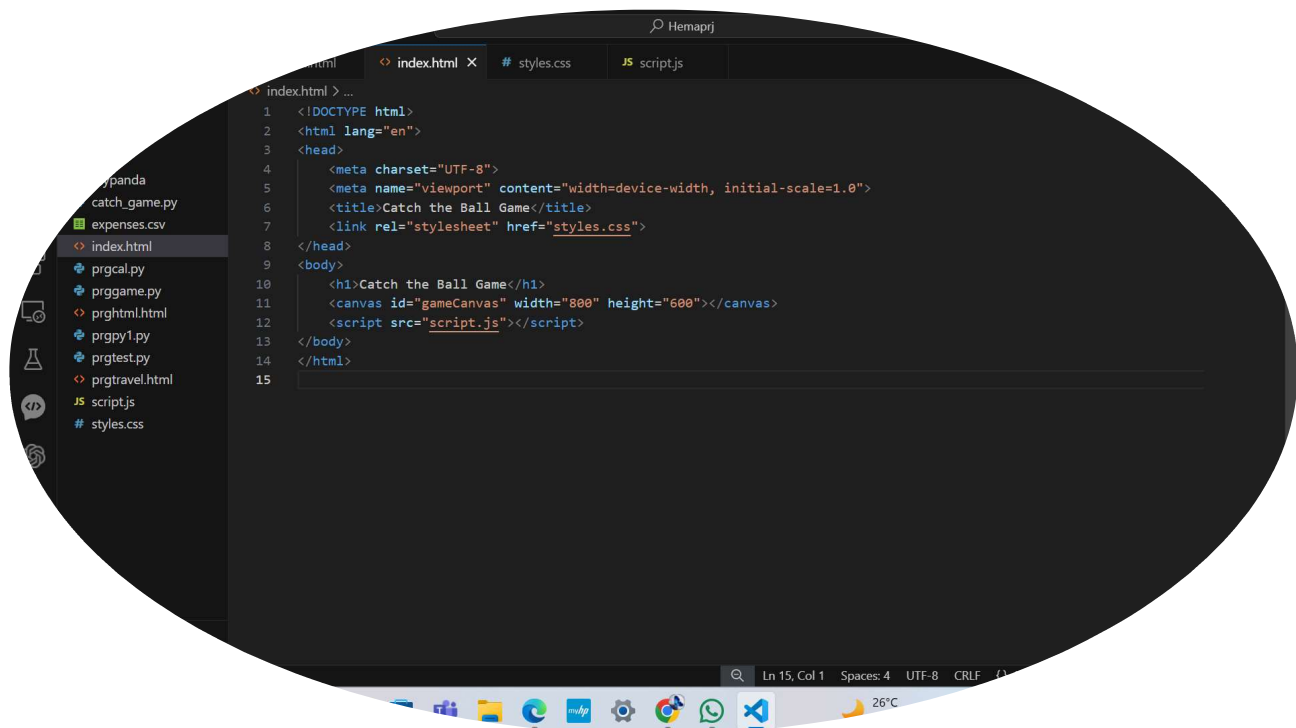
Hemaprj

html index.html × # styles.css JS script.js

index.html > ...

ypanda
catch_game.py
expenses.csv
index.html
prgcal.py
prggame.py
prghtml.html
prgpy1.py
prgtest.py
prgtravel.html
JS script.js
# styles.css

1 <!DOCTYPE html>
2 <html lang="en">
3 <head>
4 <meta charset="UTF-8">
5 <meta name="viewport" content="width=device-width, initial-scale=1.0">
6 <title>Catch the Ball Game</title>
7 <link rel="stylesheet" href="styles.css">
8 </head>
9 <body>
10 <h1>Catch the Ball Game</h1>
11 <canvas id="gameCanvas" width="800" height="600"></canvas>
12 <script src="script.js"></script>
13 </body>
14 </html>
15

Ln 15, Col 1 Spaces: 4 UTF-8 CRLF {}

26°C